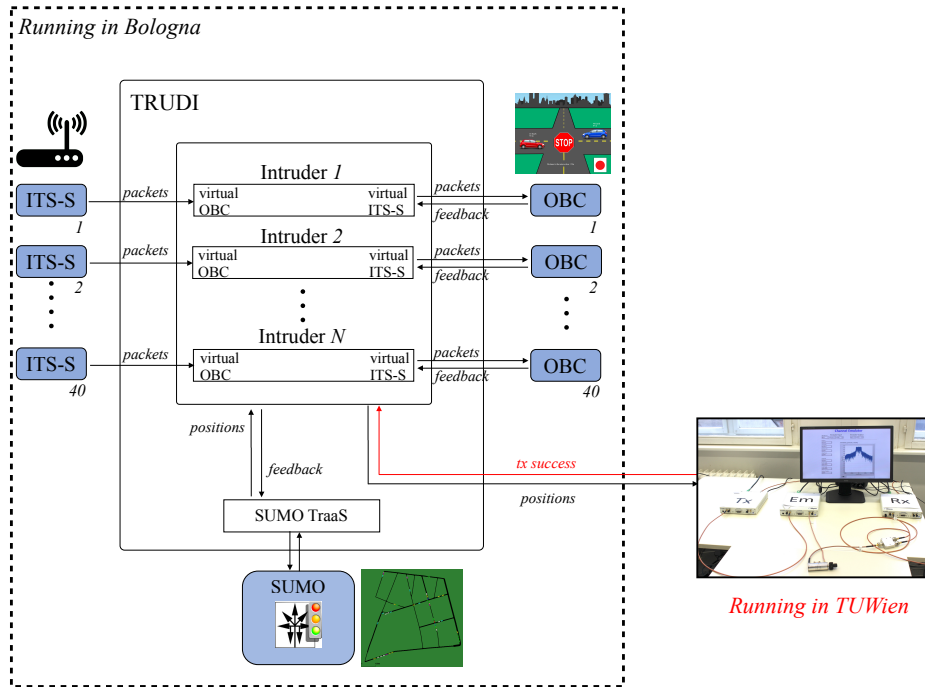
Running in Bologna

TRUDI

STOP

Intruder 1

ITS-S
1

packets

virtual OBC

virtual ITS-S

packets

feedback

OBC
1

Intruder 2

ITS-S
2

packets

virtual OBC

virtual ITS-S

packets

feedback

OBC
2

Intruder N

ITS-S
40

packets

virtual OBC

virtual ITS-S

packets

feedback

OBC
40

positions

feedback

tx success

positions

SUMO TraaS

SUMO

Tx

Em

Rx

Running in TUWien